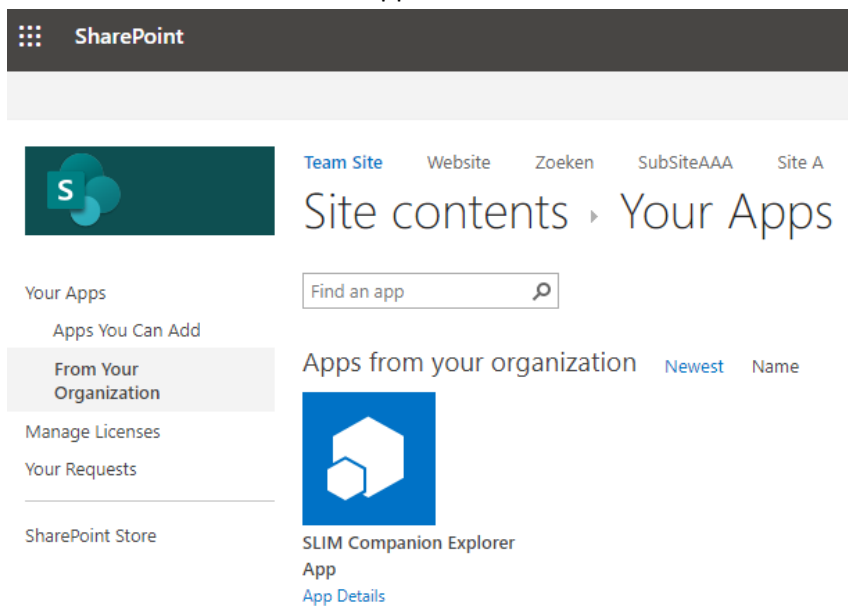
SharePoint

Team Site Website Zoeken SubSiteAAA Site A

Site contents › Your Apps

Find an app

Your Apps
Apps You Can Add
From Your Organization
Manage Licenses
Your Requests
SharePoint Store

Apps from your organization Newest Name

SLIM Companion Explorer App
App Details